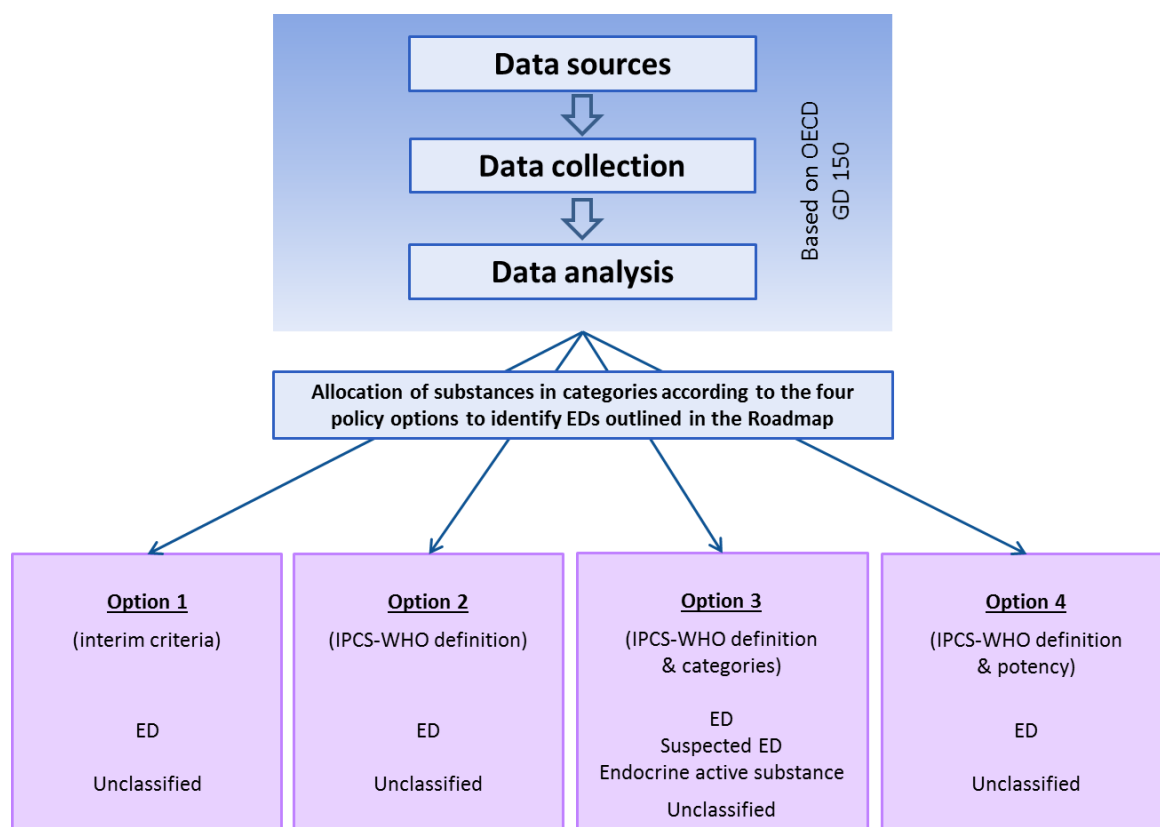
Data sources

Data collection

Data analysis

Based on OECD GD 150

Allocation of substances in categories according to the four policy options to identify EDs outlined in the Roadmap

Option 1
(interim criteria)
ED
Unclassified

Option 2
(IPCS-WHO definition)
ED
Unclassified

Option 3
(IPCS-WHO definition & categories)
ED
Suspected ED
Endocrine active substance
Unclassified

Option 4
(IPCS-WHO definition & potency)
ED
Unclassified